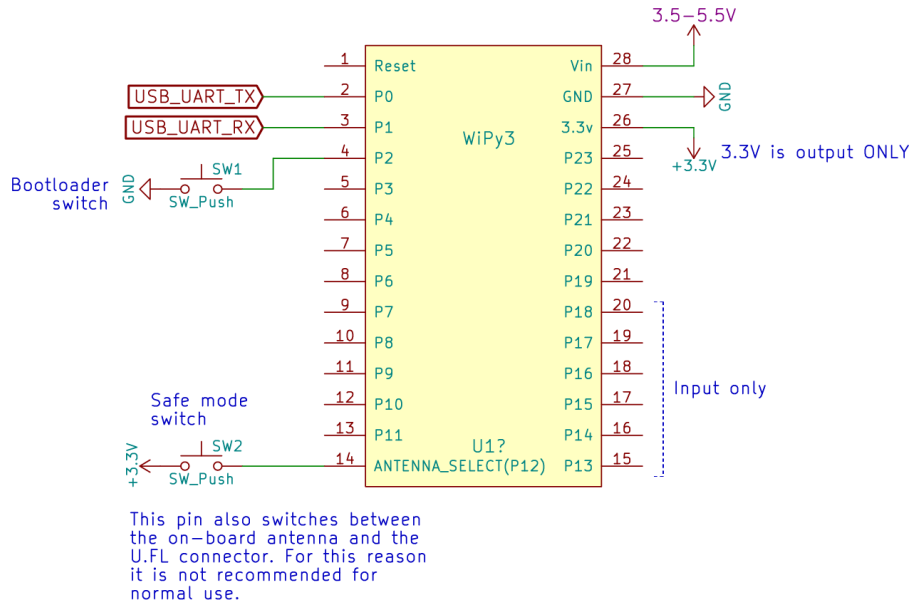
3.5–5.5V

1 Reset
2 P0
3 P1
4 P2
5 P3
6 P4
7 P5
8 P6
9 P7
10 P8
11 P9
12 P10
13 P11
14 ANTENNA_SELECT(P12)

28 Vin
27 GND
26 3.3v
25 P23
24 P22
23 P21
22 P20
21 P19
20 P18
19 P17
18 P16
17 P15
16 P14
15 P13

WiPy3
U1?

USB_UART_TX
USB_UART_RX

GND
+3.3V
3.3V is output ONLY

Bootloader switch
GND
SW1
SW_Push

Input only

Safe mode switch
+3.3V
SW2
SW_Push

This pin also switches between the on-board antenna and the U.FL connector. For this reason it is not recommended for normal use.